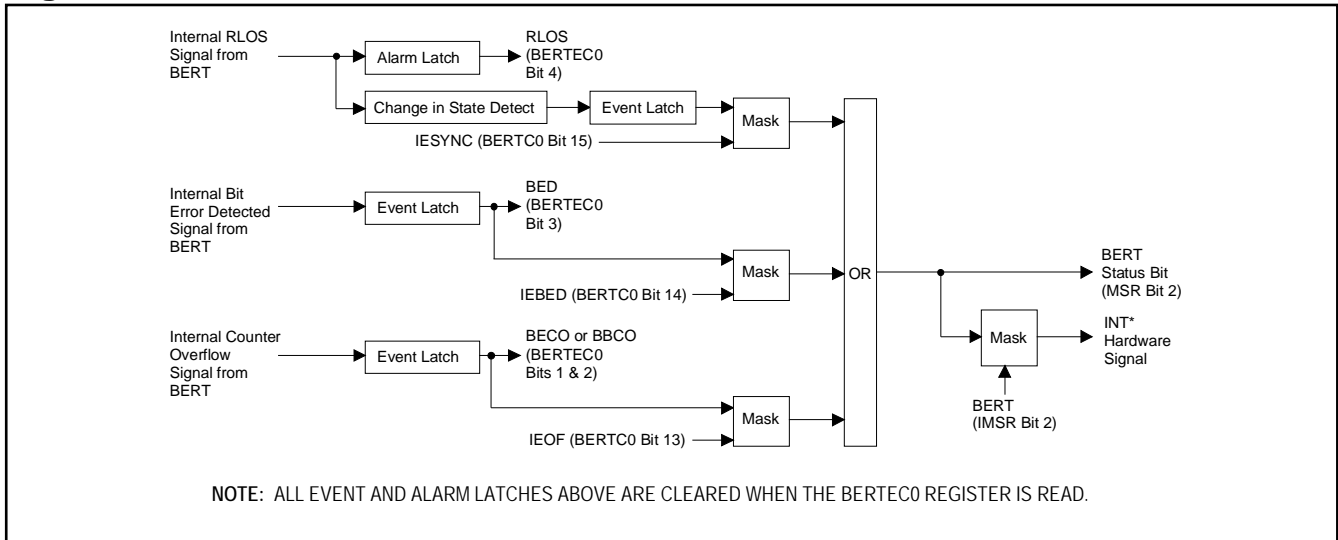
Internal RLOS Signal from BERT

Alarm Latch

RLOS (BERTEC0 Bit 4)

Change in State Detect

Event Latch

Mask

IESYNC (BERTC0 Bit 15)

Internal Bit Error Detected Signal from BERT

Event Latch

BED (BERTEC0 Bit 3)

Mask

IEBED (BERTC0 Bit 14)

OR

BERT Status Bit (MSR Bit 2)

Mask

INT* Hardware Signal

Internal Counter Overflow Signal from BERT

Event Latch

BECO or BBCO (BERTEC0 Bits 1 & 2)

BERT (IMSR Bit 2)

Mask

IEOF (BERTC0 Bit 13)

NOTE: ALL EVENT AND ALARM LATCHES ABOVE ARE CLEARED WHEN THE BERTEC0 REGISTER IS READ.